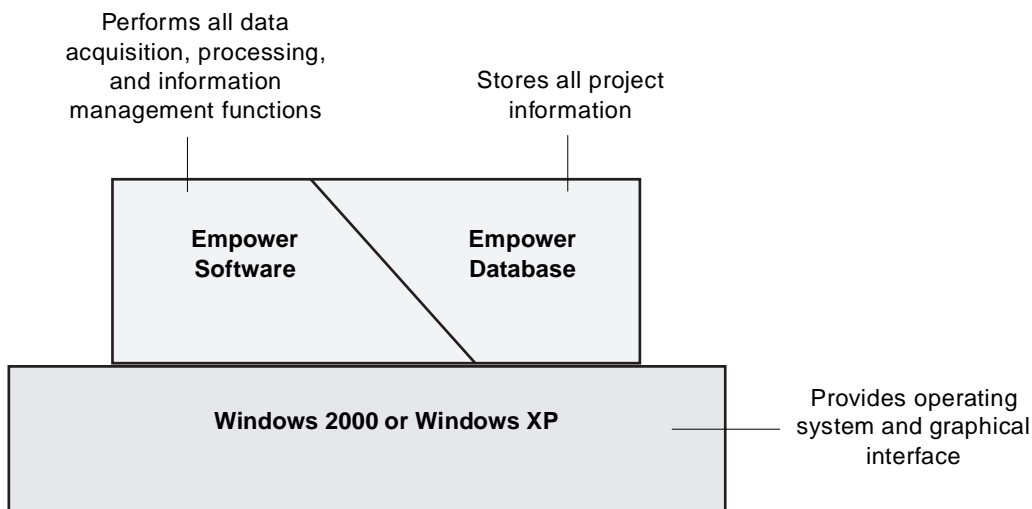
Performs all data acquisition, processing, and information management functions

Stores all project information

Empower Software

Empower Database

Windows 2000 or Windows XP

Provides operating system and graphical interface